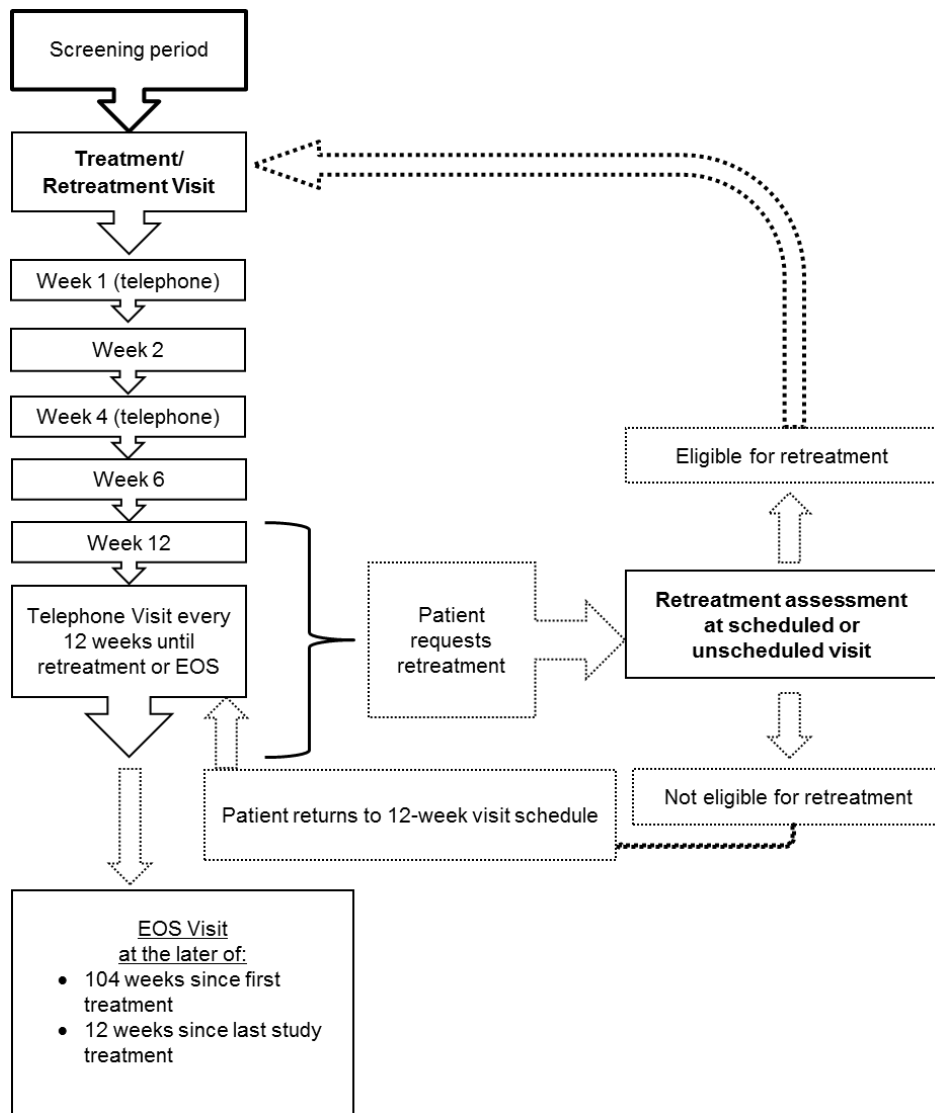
Screening period

Treatment/ Retreatment Visit

Week 1 (telephone)

Week 2

Week 4 (telephone)

Week 6

Week 12

Telephone Visit every 12 weeks until retreatment or EOS

Patient requests retreatment

Eligible for retreatment

Retreatment assessment at scheduled or unscheduled visit

Not eligible for retreatment

Patient returns to 12-week visit schedule

EOS Visit
at the later of:
• 104 weeks since first treatment
• 12 weeks since last study treatment